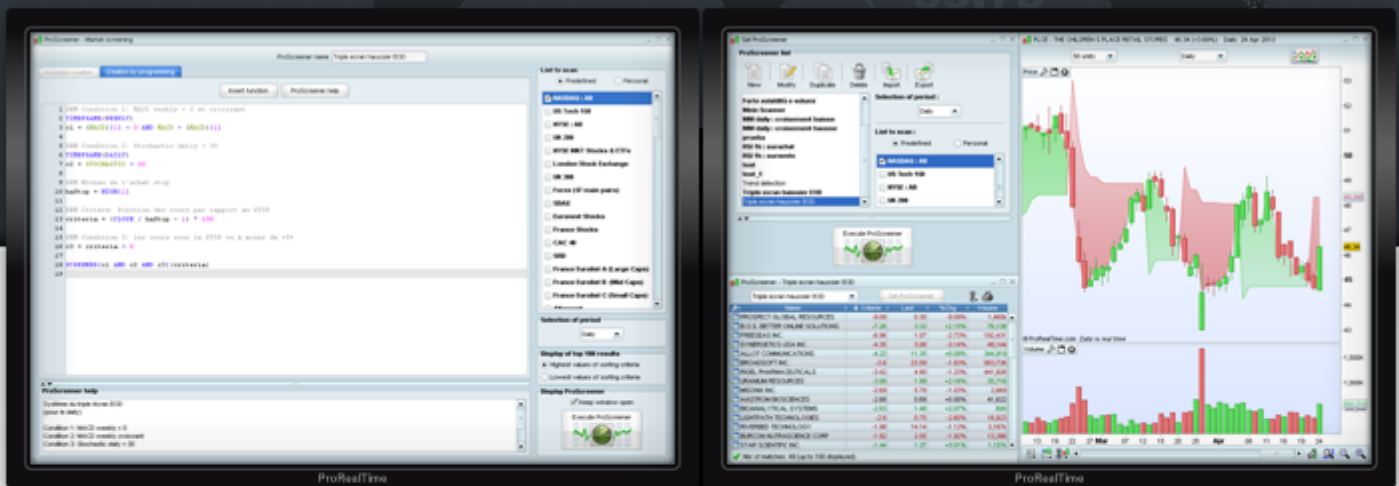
ProScreener - Market screening

ProScreener name: Triple ecran haussier EOD

Assisted creation | Creation by programming

Insert function | ProScreener help

1 REM Condition 1: MACD weekly > 0 et croissant
2 TIMEFRAME(WEEKLY)
3 c1 = (MACD[12,26,9](close) > 0 AND MACD > MACD[1])
4
5 REM Condition 2: Stochastic daily < 30
6 TIMEFRAME(DAILY)
7 c2 = (Stochastic[14,3](close) < 30)
8
9 REM Niveau de l'achat stop
10 haStop = HIGH[1]
11
12 REM Critère: Position des cours par rapport au STOP
13 criteria = (CLOSE / haStop - 1) * 100
14
15 REM Condition 3: les cours sous le STOP ou à moins de +5%
16 c3 = criteria < 5
17
18 SCREENER[c1 AND c2 AND c3](criteria)

ProScreener help

Synthèse du triple écran EOD
(pour le daily)

Condition 1: MACD weekly > 0
Condition 2: MACD weekly croissant
Condition 3: Stochastic daily < 30

List to scan
Predefined | Personal

NASDAQ : All
US Tech 100
NYSE : All
UK 200
NYSE MKT Stocks & ETFs
London Stock Exchange
UK 300
Forex (47 main pairs)
SBAX
Euronext Stocks
France Stocks
CAC 40
SBB
France Eurolist A (Large Caps)
France Eurolist B (Mid Caps)
France Eurolist C (Small Caps)

Selection of period
Daily

Display of top 100 results
Highest values of sorting criteria
Lowest values of sorting criteria

Display ProScreener
Keep window open
Execute ProScreener

ProRealTime

Get ProScreener

ProScreener list
New | Modify | Duplicate | Delete | Import | Export

Forte volatilité + volume
Mini-Scanner
MM daily : croisement baisse
MM daily : croisement hausse
proalla
RSI 14 : suracheté
RSI 14 : survendu
test
test_5
Trend detection
Triple écran baissier EOD
Triple écran haussier EOD

Selection of period :
Daily

List to scan :
Predefined | Personal
NASDAQ : All
US Tech 100
NYSE : All
UK 200

Execute ProScreener

ProScreener - Triple écran haussier EOD
Triple ecran haussier EOD | Get ProScreener

| Name | Criteria | Last | %Chg | Volume |
|---|---|---|---|---|
| PROSPECT GLOBAL RESOURCES | -9.00 | 0.30 | -9.09% | 1,460k |
| B.O.S. BETTER ONLINE SOLUTIONS | -7.26 | 3.32 | +2.15% | 79,038 |
| FREESEAS INC | -6.96 | 1.07 | -2.73% | 102,431 |
| SYNERGETICS USA INC | -4.35 | 3.08 | -3.14% | 88,044 |
| ALLOT COMMUNICATIONS | -4.22 | 11.35 | +0.09% | 344,818 |
| BROADSOFT INC | -3.6 | 23.59 | -1.83% | 393,736 |
| RIGEL PHARMACEUTICALS | -3.42 | 6.60 | -1.20% | 441,828 |
| URANIUM RESOURCES | -3.08 | 1.59 | +2.18% | 35,716 |
| WECHAI INC | -2.69 | 5.79 | -1.53% | 3,800 |
| AASTROM BIOSCIENCES | -2.66 | 0.69 | +0.00% | 41,822 |
| BIOANALYTICAL SYSTEMS | -2.63 | 1.48 | +2.07% | 800 |
| LIGHTPATH TECHNOLOGIES | -2.6 | 0.75 | -2.60% | 16,820 |
| RIVERBED TECHNOLOGY | -1.96 | 14.14 | -1.12% | 3,167k |
| BURCON NUTRASCIENCE CORP | -1.82 | 2.69 | -1.82% | 13,260 |
| STAR SCIENTIFIC INC | -1.46 | 1.37 | +0.00% | 1,157k |

Nbr of matches: 49 (up to 100 displayed)

PLCE - THE CHILDREN'S PLACE RETAIL STORES 46.34 (+0.37%) Daily 24 Apr 2013

50 units | Daily

Price

© ProRealTime.com Daily is real time

Volume

13 19 22 27 Mar 5 11 14 19 22 25 Apr 3 8 11 16 19 24

ProRealTime